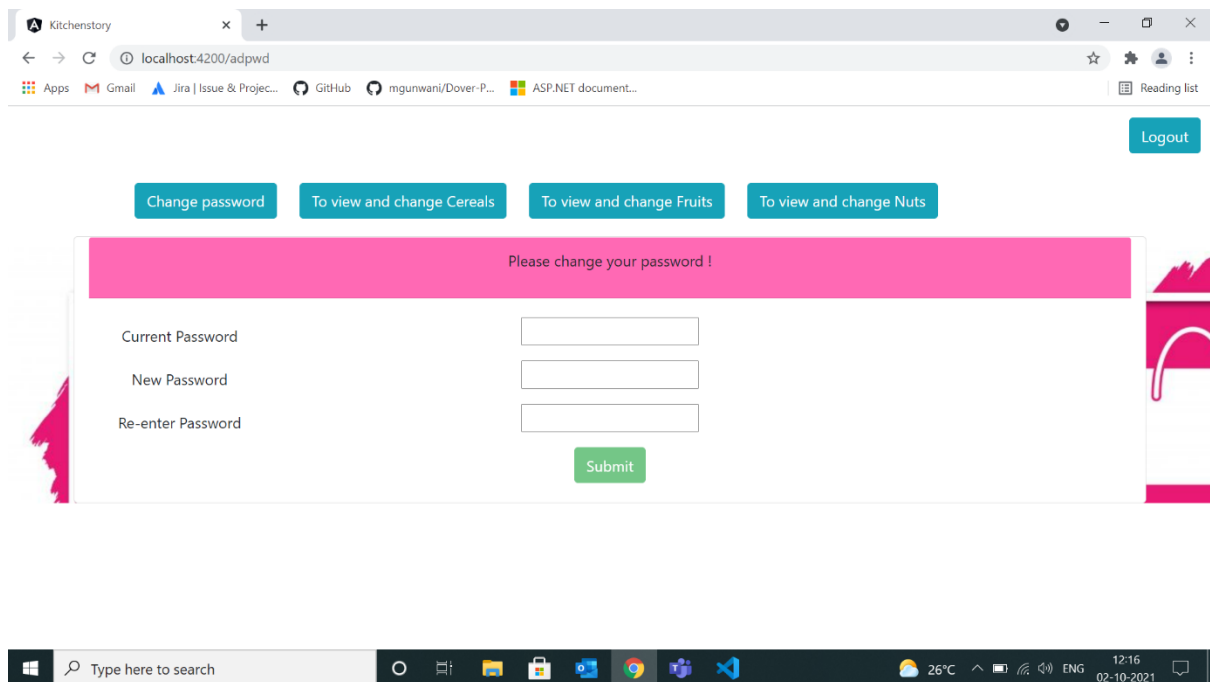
Kitchenstory

localhost:4200/adpwd

Apps Gmail Jira | Issue & Projec... GitHub mgunwani/Dover-P... ASP.NET document... Reading list

Logout

Change password To view and change Cereals To view and change Fruits To view and change Nuts

Please change your password !

Current Password

New Password

Re-enter Password

Submit

Type here to search

26°C ENG 12:16 02-10-2021